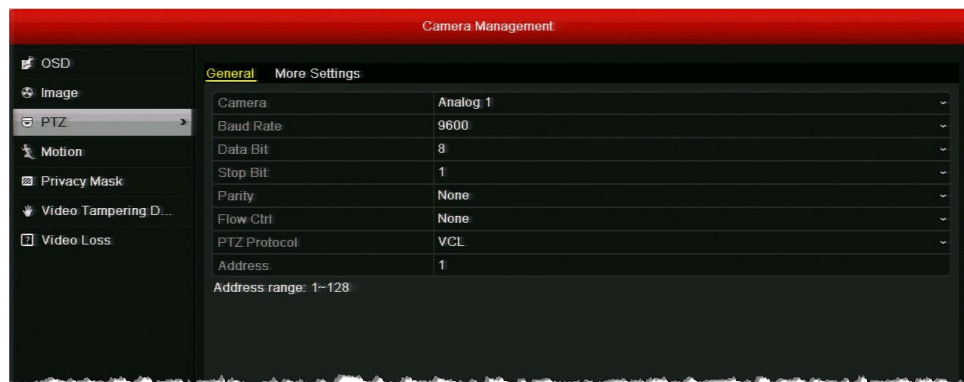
Camera Management

OSD
Image
PTZ
Motion
Privacy Mask
Video Tampering D...
Video Loss

General More Settings

| | |
|---|---|
| Camera | Analog 1 |
| Baud Rate | 9600 |
| Data Bit | 8 |
| Stop Bit | 1 |
| Parity | None |
| Flow Ctrl | None |
| PTZ Protocol | VCL |
| Address | 1 |

Address range: 1~128